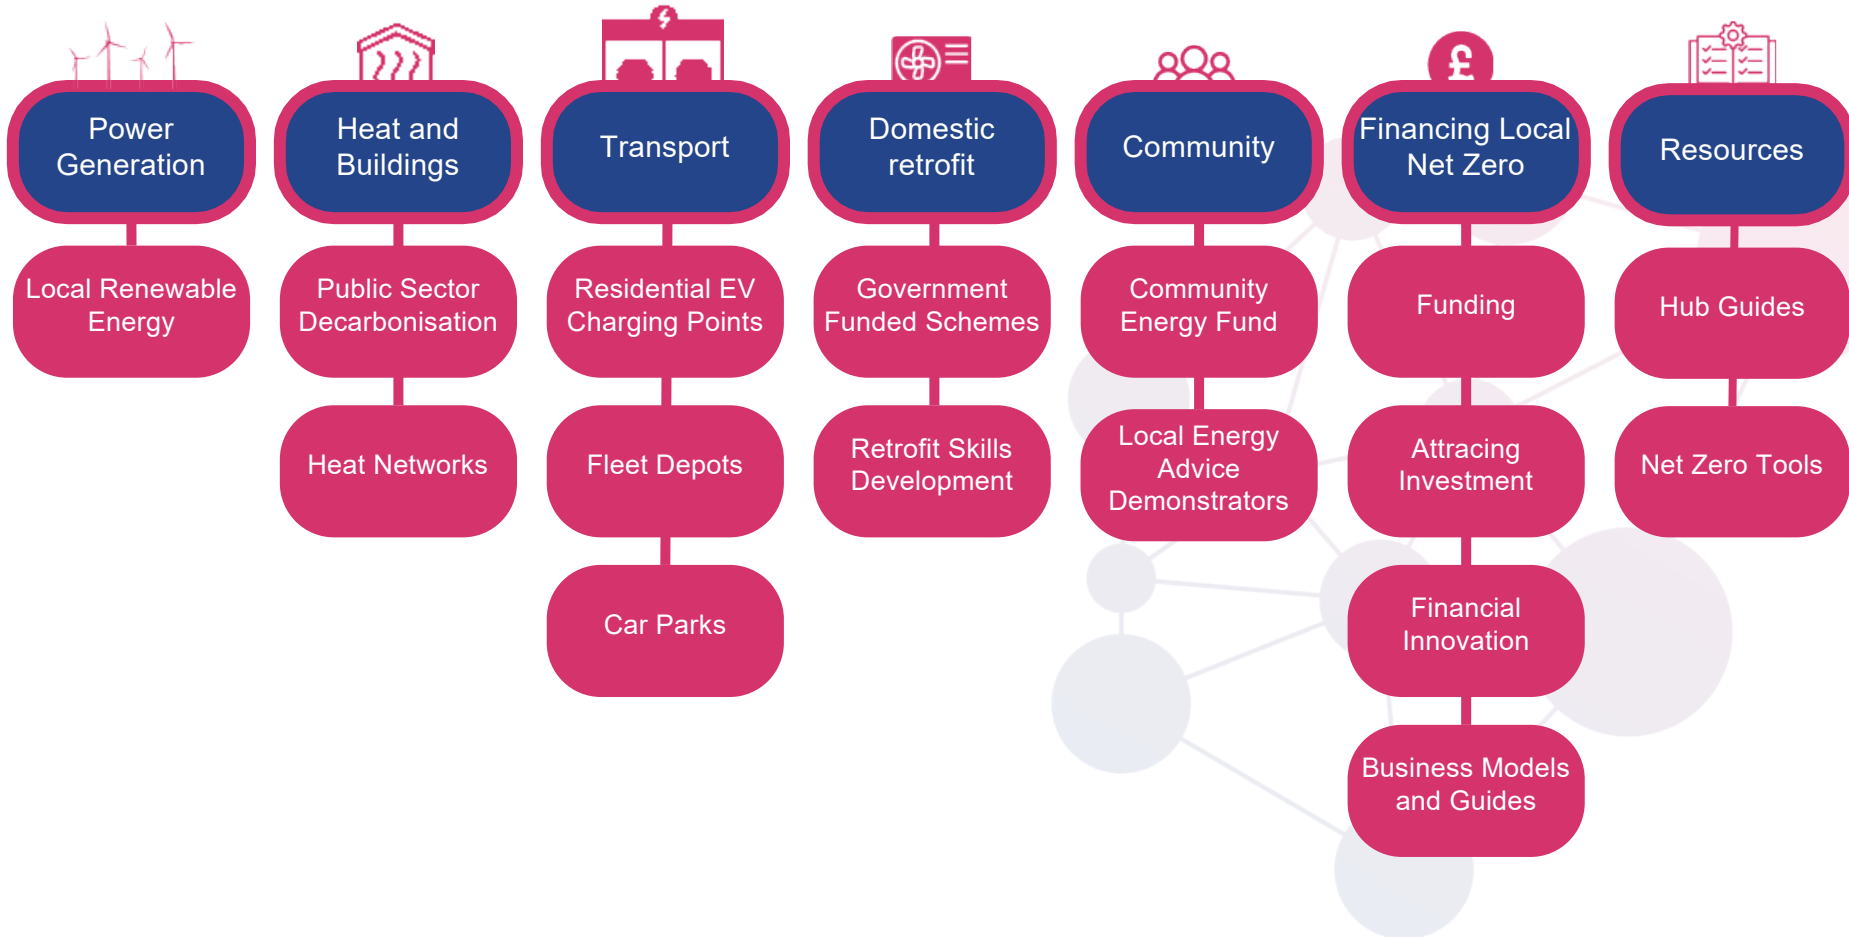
Power Generation

Local Renewable Energy

Heat and Buildings

Public Sector Decarbonisation

Heat Networks

Transport

Residential EV Charging Points

Fleet Depots

Car Parks

Domestic retrofit

Government Funded Schemes

Retrofit Skills Development

Community

Community Energy Fund

Local Energy Advice Demonstrators

Financing Local Net Zero

Funding

Attracting Investment

Financial Innovation

Business Models and Guides

Resources

Hub Guides

Net Zero Tools